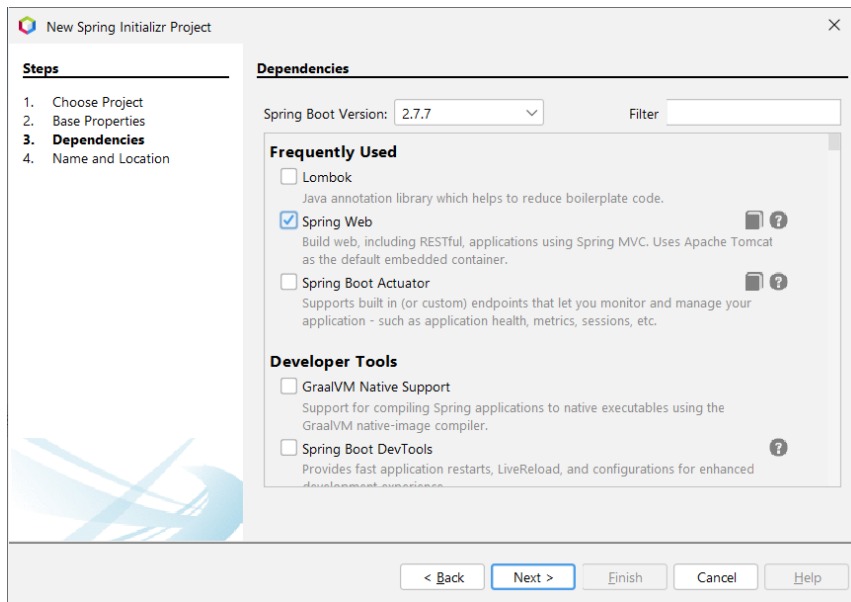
New Spring Initializr Project

Steps

1. Choose Project
2. Base Properties
3. Dependencies
4. Name and Location

Dependencies

Spring Boot Version: 2.7.7

Filter

Frequently Used

Lombok
Java annotation library which helps to reduce boilerplate code.

Spring Web
Build web, including RESTful, applications using Spring MVC. Uses Apache Tomcat as the default embedded container.

Spring Boot Actuator
Supports built in (or custom) endpoints that let you monitor and manage your application - such as application health, metrics, sessions, etc.

Developer Tools

GraalVM Native Support
Support for compiling Spring applications to native executables using the GraalVM native-image compiler.

Spring Boot DevTools
Provides fast application restarts, LiveReload, and configurations for enhanced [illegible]

< Back | Next > | Finish | Cancel | Help